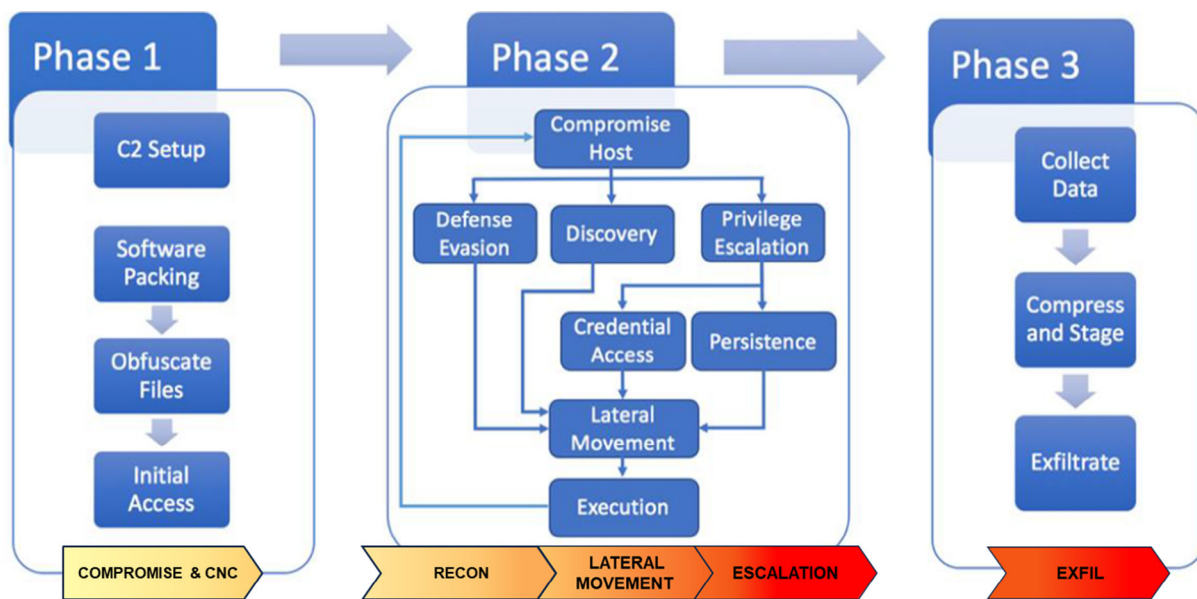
Phase 1

C2 Setup

Software Packing

Obfuscate Files

Initial Access

COMPROMISE & CNC

Phase 2

Compromise Host

Defense Evasion

Discovery

Privilege Escalation

Credential Access

Persistence

Lateral Movement

Execution

RECON

LATERAL MOVEMENT

ESCALATION

Phase 3

Collect Data

Compress and Stage

Exfiltrate

EXFIL